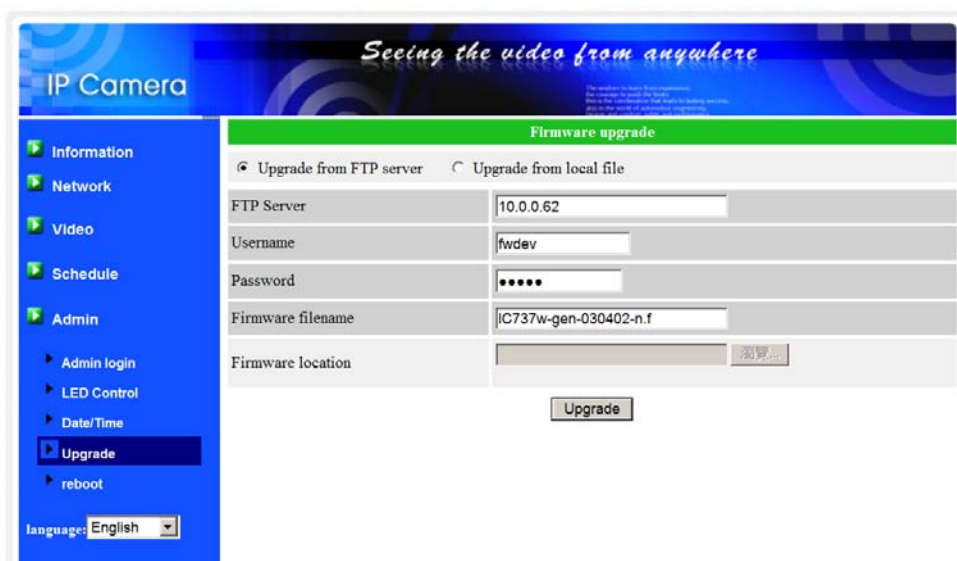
IP Camera

Seeing the video from anywhere

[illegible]

Information

Network

Video

Schedule

Admin

Admin login

LED Control

Date/Time

Upgrade

reboot

language: English

Firmware upgrade

Upgrade from FTP server Upgrade from local file

| | |
|---|---|
| FTP Server | 10.0.0.62 |
| Username | fwdev |
| Password | ••••• |
| Firmware filename | IC737w-gen-030402-n.f |
| Firmware location | 瀏覽... |

Upgrade